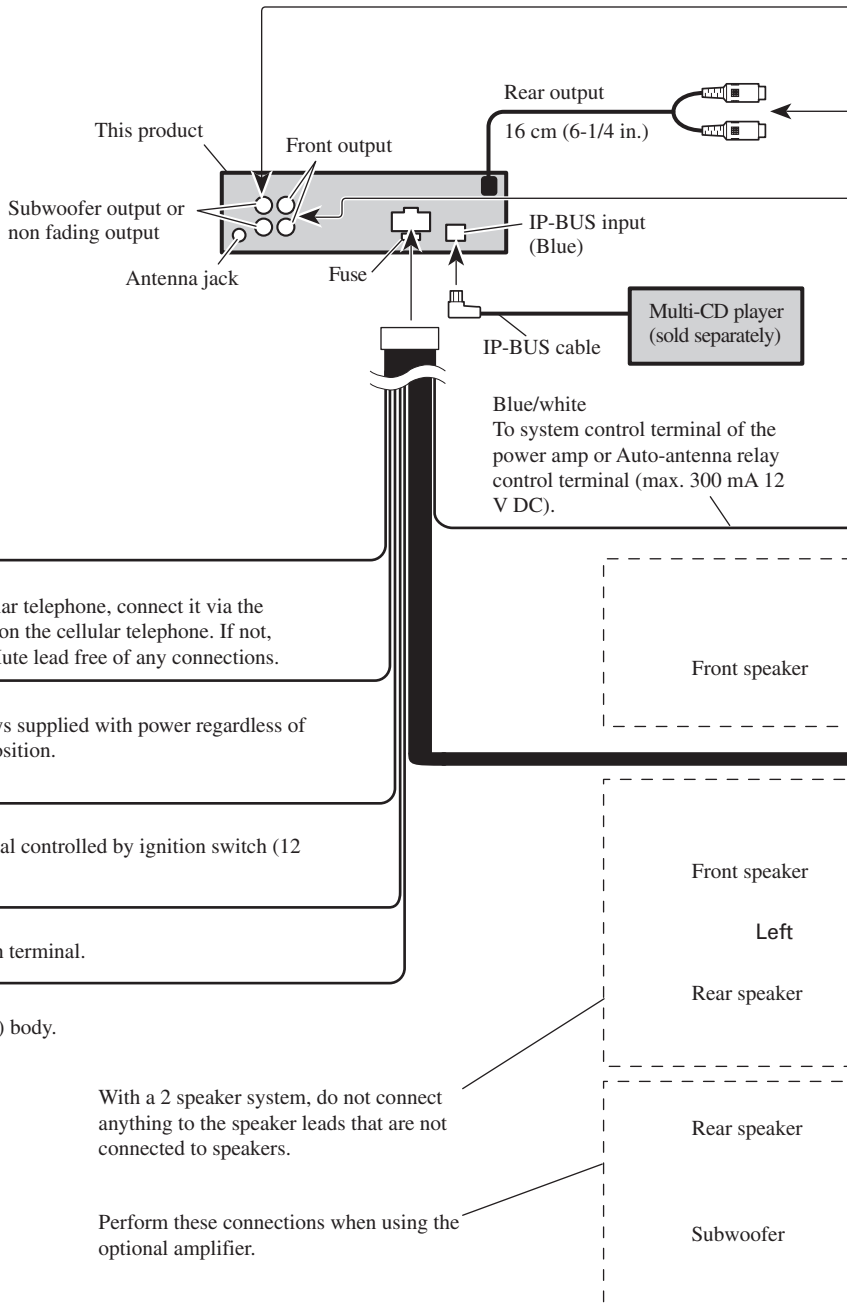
Rear output

16 cm (6-1/4 in.)

This product

Front output

Subwoofer output or non fading output

Antenna jack

Fuse

IP-BUS input (Blue)

Multi-CD player (sold separately)

IP-BUS cable

Blue/white
To system control terminal of the power amp or Auto-antenna relay control terminal (max. 300 mA 12 V DC).

ar telephone, connect it via the on the cellular telephone. If not, ute lead free of any connections.

Front speaker

s supplied with power regardless of osition.

al controlled by ignition switch (12

Front speaker

Left

terminal.

Rear speaker

) body.

With a 2 speaker system, do not connect anything to the speaker leads that are not connected to speakers.

Rear speaker

Perform these connections when using the optional amplifier.

Subwoofer